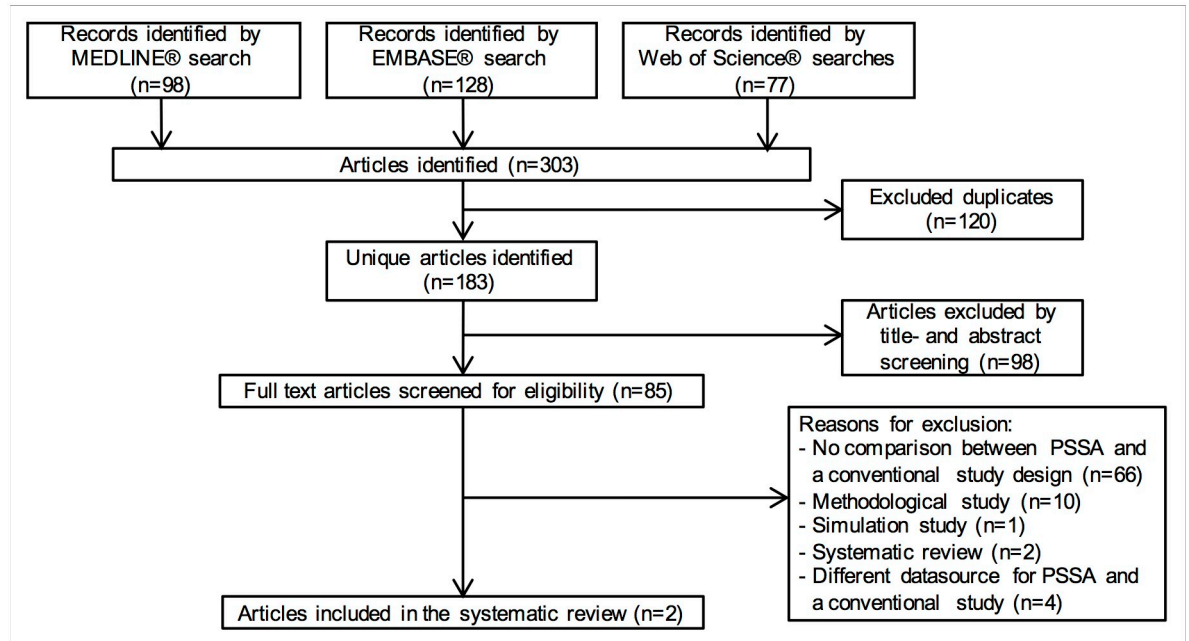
Records identified by MEDLINE® search (n=98)

Records identified by EMBASE® search (n=128)

Records identified by Web of Science® searches (n=77)

Articles identified (n=303)

Excluded duplicates (n=120)

Unique articles identified (n=183)

Articles excluded by title- and abstract screening (n=98)

Full text articles screened for eligibility (n=85)

Reasons for exclusion:
- No comparison between PSSA and a conventional study design (n=66)
- Methodological study (n=10)
- Simulation study (n=1)
- Systematic review (n=2)
- Different datasource for PSSA and a conventional study (n=4)

Articles included in the systematic review (n=2)